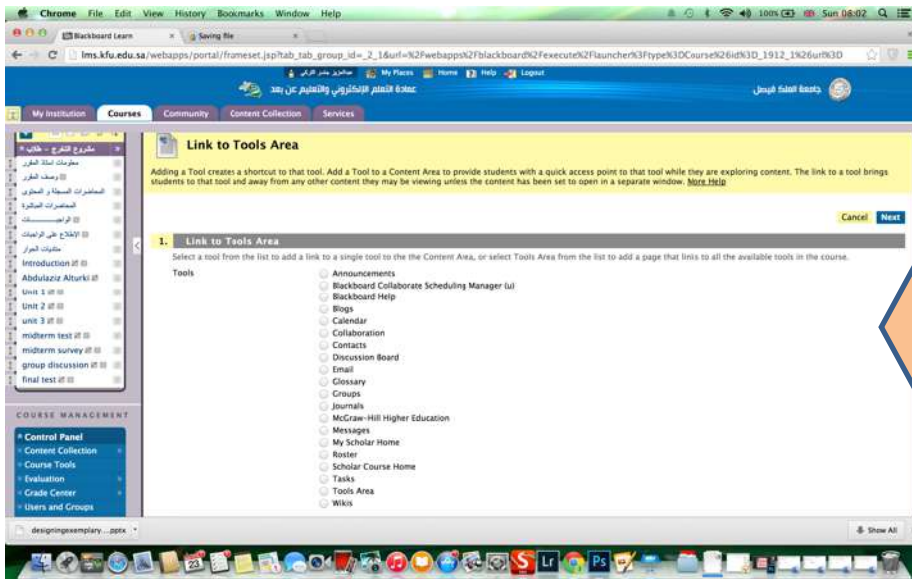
Chrome File Edit View History Bookmarks Window Help

100% Sun 08:02

Blackboard Learn

Saving file

lms.kfu.edu.sa/webapps/portal/frameset.jsp?tab_tab_group_id=_2_1&url=%2Fwebapps%2Fblackboard%2Fexecute%2Flauncher%3Ftype%3DCourse%26id%3D_1912_1%26url%3D

عبدالعزيز جابر التركي My Places Home Help Logout

عمادة التعلم الإلكتروني والتعليم عن بعد

جامعة الملك فيصل

My Institution Courses Community Content Collection Services

مشروع التخرج – طالب

معلومات استاذ المقرر

وصف المقرر

المحاضرات المسجلة و المحتوى

المحاضرات المباشرة

الواجبـــــــــــات

الاطلاع على الواجبات

منتديات الحوار

Introduction

Abdulaziz Alturki

Unit 1

Unit 2

unit 3

midterm test

midterm survey

group discussion

final test

COURSE MANAGEMENT

Control Panel

Content Collection

Course Tools

Evaluation

Grade Center

Users and Groups

Link to Tools Area

Adding a Tool creates a shortcut to that tool. Add a Tool to a Content Area to provide students with a quick access point to that tool while they are exploring content. The link to a tool brings students to that tool and away from any other content they may be viewing unless the content has been set to open in a separate window. More Help

Cancel Next

1. Link to Tools Area

Select a tool from the list to add a link to a single tool to the Content Area, or select Tools Area from the list to add a page that links to all the available tools in the course.

Tools

Announcements
Blackboard Collaborate Scheduling Manager (u)
Blackboard Help
Blogs
Calendar
Collaboration
Contacts
Discussion Board
Email
Glossary
Groups
Journals
McGraw-Hill Higher Education
Messages
My Scholar Home
Roster
Scholar Course Home
Tasks
Tools Area
Wikis

designingexemplary....pptx

Show All